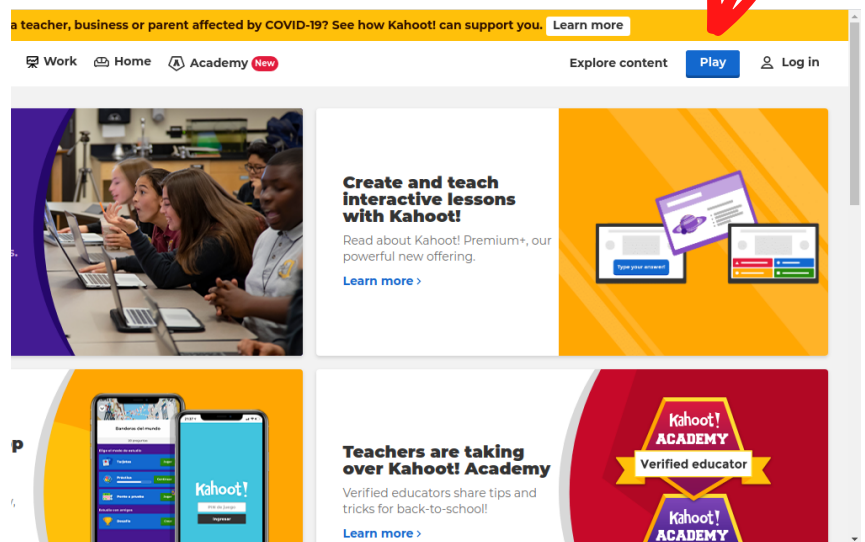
a teacher, business or parent affected by COVID-19? See how Kahoot! can support you. Learn more

Work Home Academy New Explore content Play Log in

Create and teach interactive lessons with Kahoot!

Read about Kahoot! Premium+, our powerful new offering.

Learn more ›

Type your answer!

Teachers are taking over Kahoot! Academy

Verified educators share tips and tricks for back-to-school!

Learn more ›

Kahoot! ACADEMY

Verified educator

Kahoot! ACADEMY

Kahoot!

Banderas del mundo

Registrar